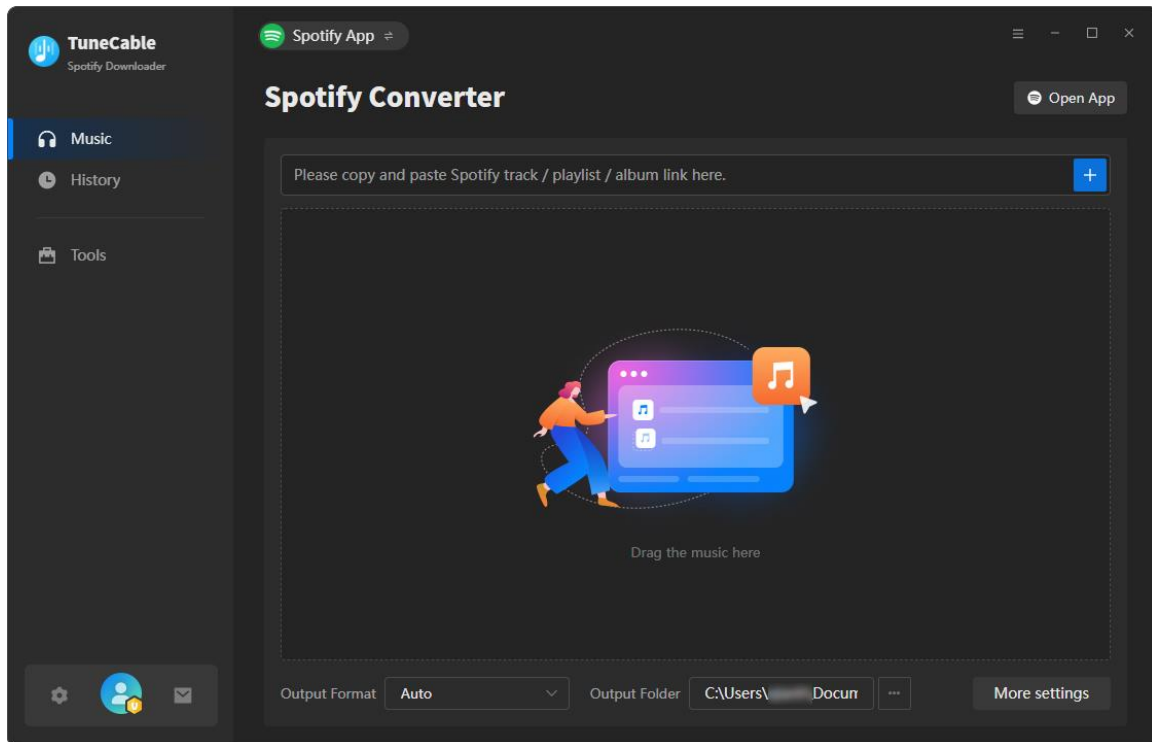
TuneCable
Spotify Downloader

Music
History
Tools

Spotify App ⇌

Spotify Converter

Open App

Please copy and paste Spotify track / playlist / album link here.

+

Drag the music here

Output Format Auto

Output Folder C:\Users\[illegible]\Docun ···

More settings